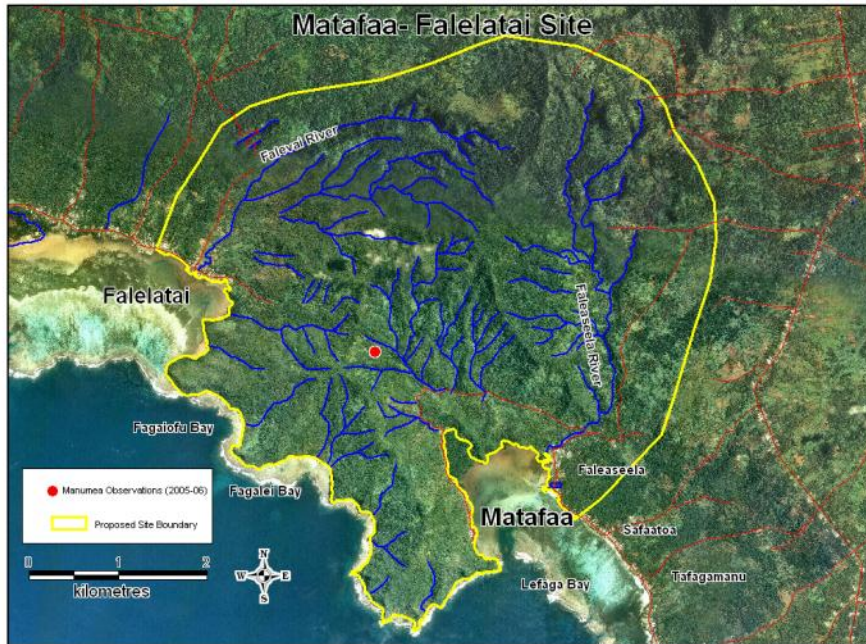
Matafaa- Falelatai Site

Falevai River

Faleaseela River

Falelatai

Fagaiofu Bay

Fagalei Bay

Faleaseela

Matafaa

Safaatoa

Tafagamanu

Lefaga Bay

Manumea Observations (2005-06)

Proposed Site Boundary

0 1 2

kilometres

N
W E
S